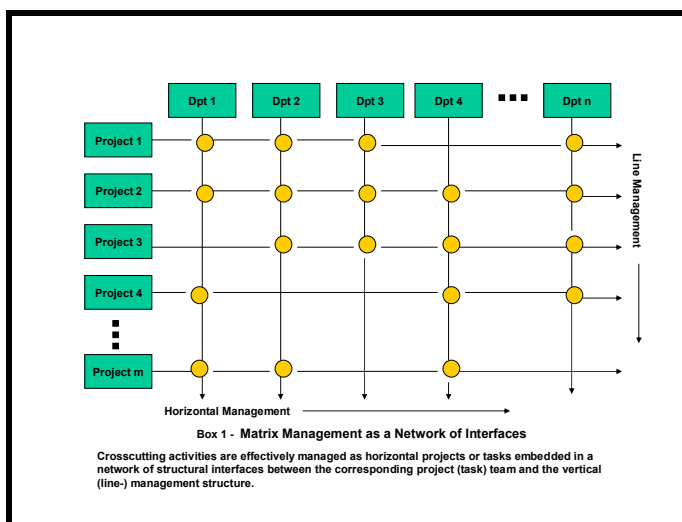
Dpt 1
Dpt 2
Dpt 3
Dpt 4
Dpt n

Project 1
Project 2
Project 3
Project 4
Project m

Line Management

Horizontal Management

Box 1 - Matrix Management as a Network of Interfaces

Crosscutting activities are effectively managed as horizontal projects or tasks embedded in a network of structural interfaces between the corresponding project (task) team and the vertical (line-) management structure.